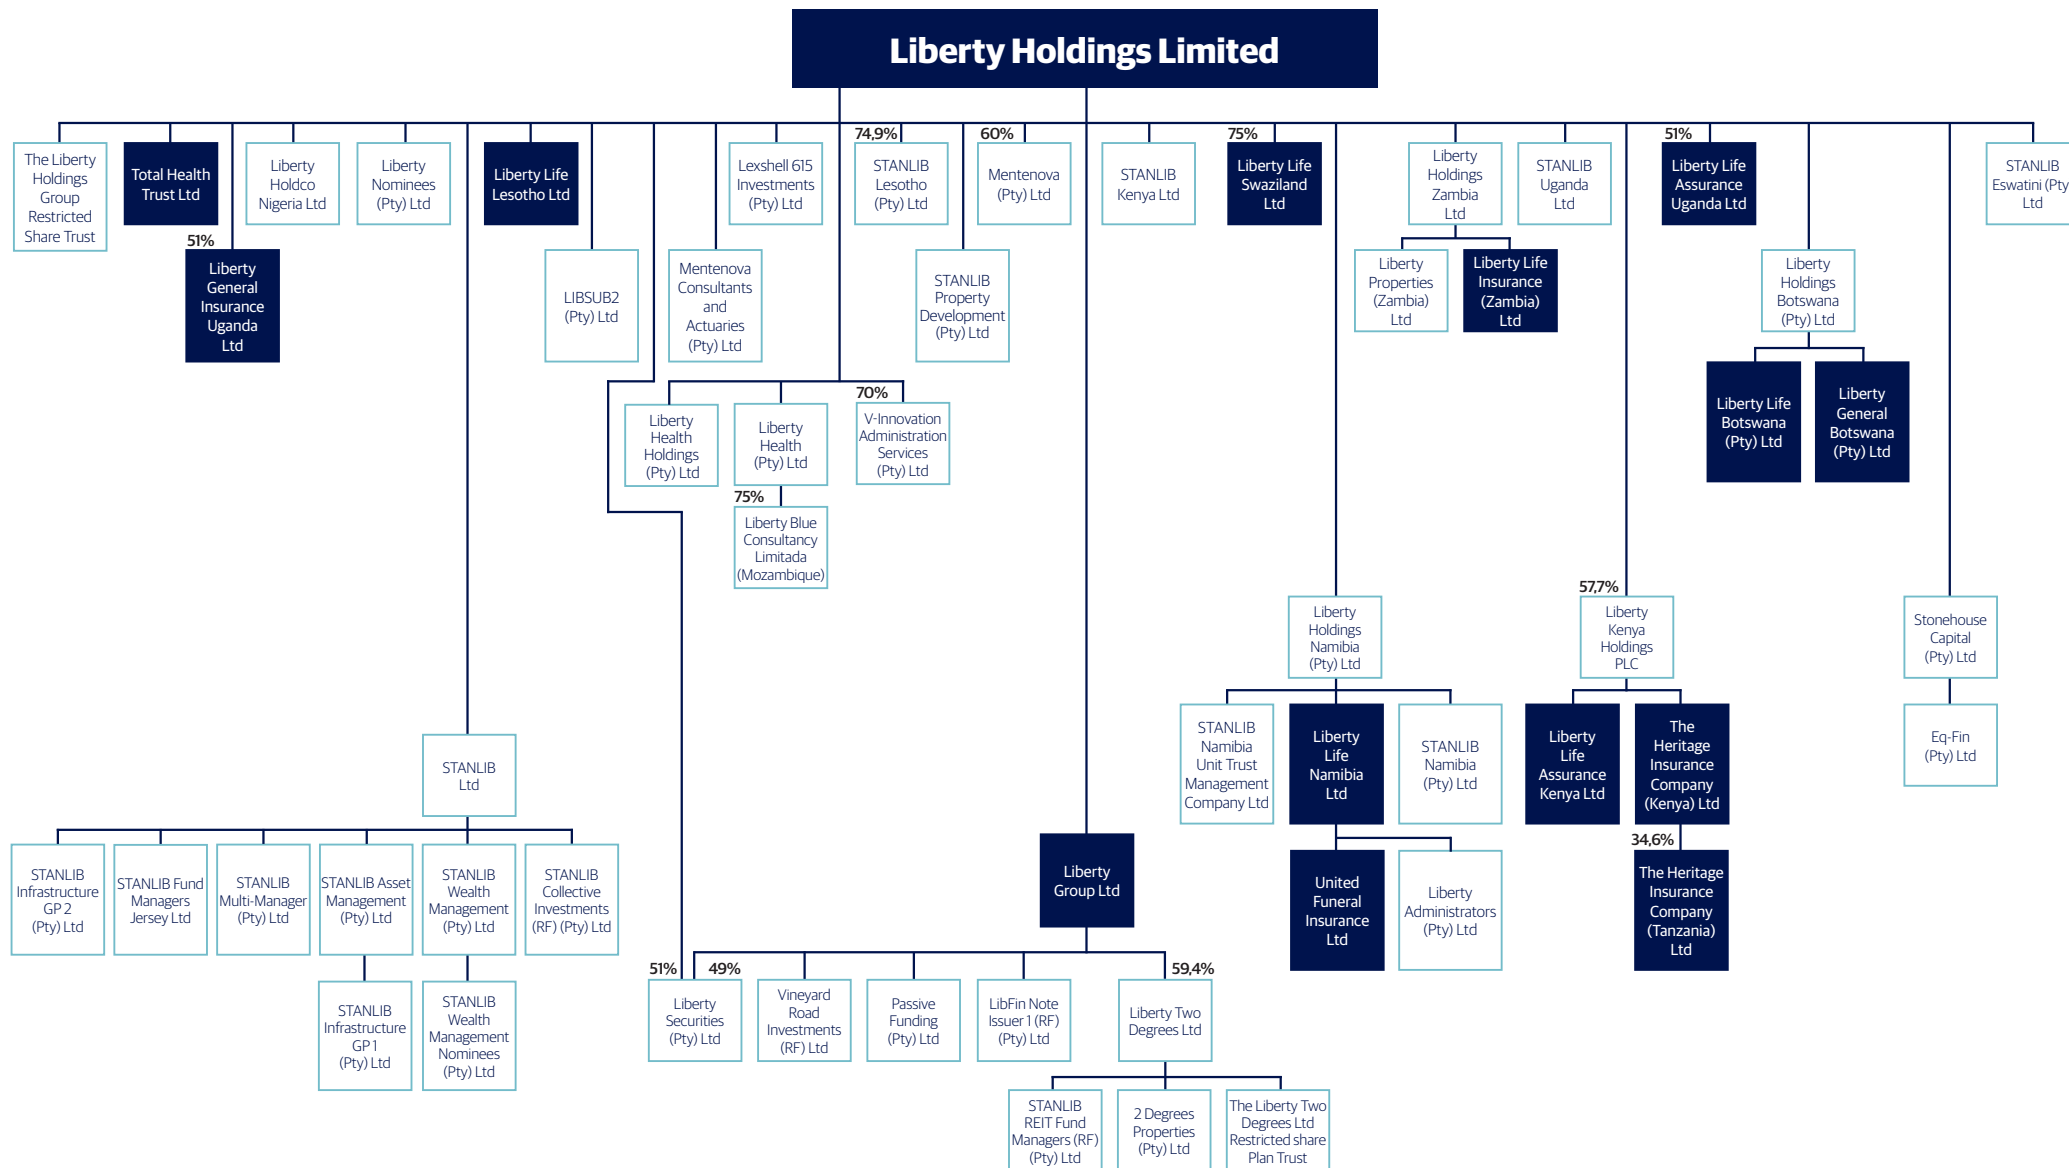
Liberty Holdings Limited

The Liberty Holdings Group Restricted Share Trust

Total Health Trust Ltd

51%
Liberty General Insurance Uganda Ltd

Liberty Holdco Nigeria Ltd

Liberty Nominees (Pty) Ltd

Liberty Life Lesotho Ltd

LIBSUB2 (Pty) Ltd

Mentenova Consultants and Actuaries (Pty) Ltd

Lexshell 615 Investments (Pty) Ltd

74,9%
STANLIB Lesotho (Pty) Ltd

STANLIB Property Development (Pty) Ltd

60%
Mentenova (Pty) Ltd

STANLIB Kenya Ltd

75%
Liberty Life Swaziland Ltd

Liberty Holdings Zambia Ltd

Liberty Properties (Zambia) Ltd

Liberty Life Insurance (Zambia) Ltd

STANLIB Uganda Ltd

51%
Liberty Life Assurance Uganda Ltd

Liberty Holdings Botswana (Pty) Ltd

Liberty Life Botswana (Pty) Ltd

Liberty General Botswana (Pty) Ltd

STANLIB Eswatini (Pty) Ltd

Liberty Health Holdings (Pty) Ltd

Liberty Health (Pty) Ltd

75%
Liberty Blue Consultancy Limitada (Mozambique)

70%
V-Innovation Administration Services (Pty) Ltd

Liberty Holdings Namibia (Pty) Ltd

STANLIB Namibia Unit Trust Management Company Ltd

Liberty Life Namibia Ltd

STANLIB Namibia (Pty) Ltd

United Funeral Insurance Ltd

Liberty Administrators (Pty) Ltd

57,7%
Liberty Kenya Holdings PLC

Liberty Life Assurance Kenya Ltd

The Heritage Insurance Company (Kenya) Ltd

34,6%
The Heritage Insurance Company (Tanzania) Ltd

Stonehouse Capital (Pty) Ltd

Eq-Fin (Pty) Ltd

STANLIB Ltd

STANLIB Infrastructure GP 2 (Pty) Ltd

STANLIB Fund Managers Jersey Ltd

STANLIB Multi-Manager (Pty) Ltd

STANLIB Asset Management (Pty) Ltd

STANLIB Wealth Management (Pty) Ltd

STANLIB Collective Investments (RF) (Pty) Ltd

STANLIB Infrastructure GP 1 (Pty) Ltd

STANLIB Wealth Management Nominees (Pty) Ltd

Liberty Group Ltd

51% 49%
Liberty Securities (Pty) Ltd

Vineyard Road Investments (RF) Ltd

Passive Funding (Pty) Ltd

LibFin Note Issuer 1 (RF) (Pty) Ltd

59,4%
Liberty Two Degrees Ltd

STANLIB REIT Fund Managers (RF) (Pty) Ltd

2 Degrees Properties (Pty) Ltd

The Liberty Two Degrees Ltd Restricted share Plan Trust